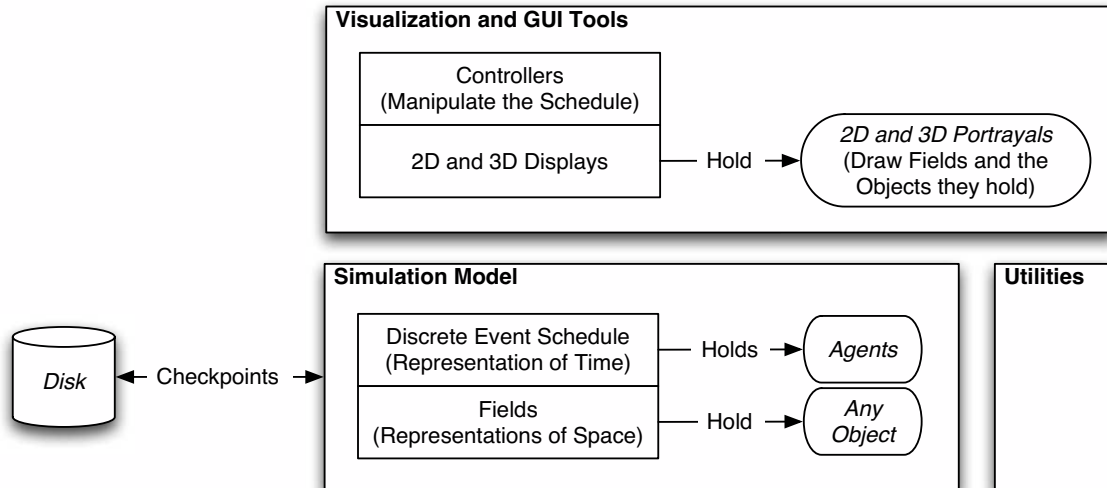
Visualization and GUI Tools

Controllers
(Manipulate the Schedule)

2D and 3D Displays

Hold

*2D and 3D Portrayals*
(Draw Fields and the Objects they hold)

Simulation Model

Utilities

*Disk*

Checkpoints

Discrete Event Schedule
(Representation of Time)

Holds

*Agents*

Fields
(Representations of Space)

Hold

*Any Object*